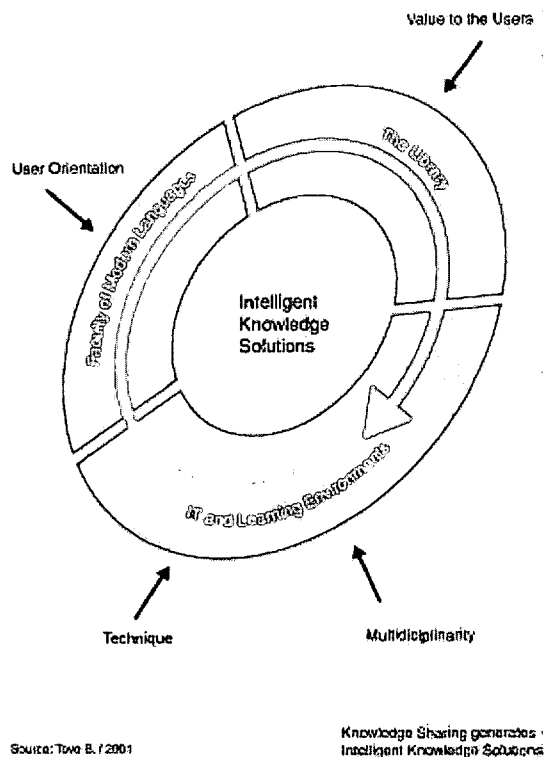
Value to the Users

User Orientation

The Library

Faculty of Modern Languages

Intelligent Knowledge Solutions

IT and Learning Environments

Technique

Multidisciplinarity

Source: Tovo B. / 2001

Knowledge Sharing generates Intelligent Knowledge Solutions